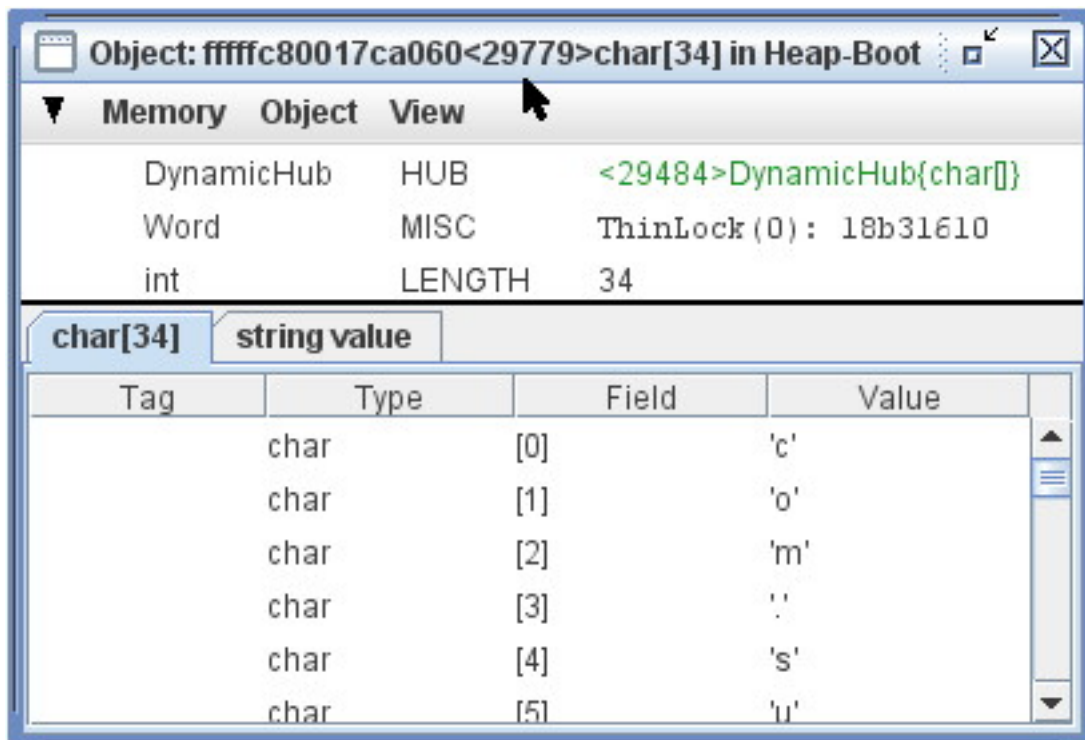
Object: fffffc80017ca060<29779>char[34] in Heap-Boot

Memory Object View

| | | |
|---|---|---|
| DynamicHub | HUB | <29484>DynamicHub{char[]} |
| Word | MISC | ThinLock(0): 18b31610 |
| int | LENGTH | 34 |

char[34] string value

| Tag | Type | Field | Value |
|---|---|---|---|
| | char | [0] | 'c' |
| | char | [1] | 'o' |
| | char | [2] | 'm' |
| | char | [3] | '.' |
| | char | [4] | 's' |
| | char | [5] | 'u' |